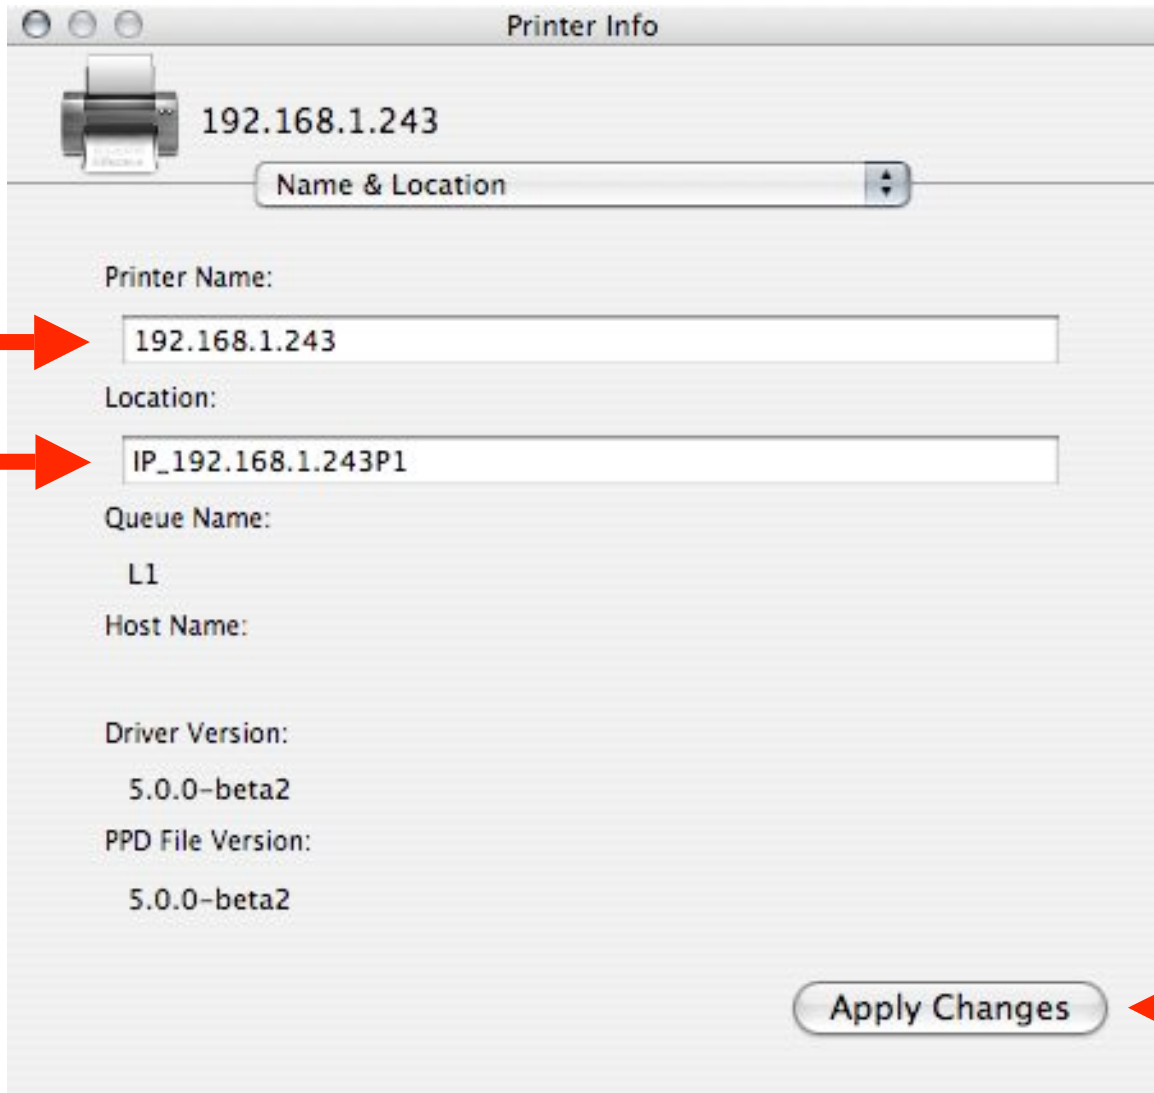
Printer Info

192.168.1.243

Name & Location

Printer Name:

192.168.1.243

Location:

IP_192.168.1.243P1

Queue Name:

L1

Host Name:

Driver Version:

5.0.0-beta2

PPD File Version:

5.0.0-beta2

Apply Changes